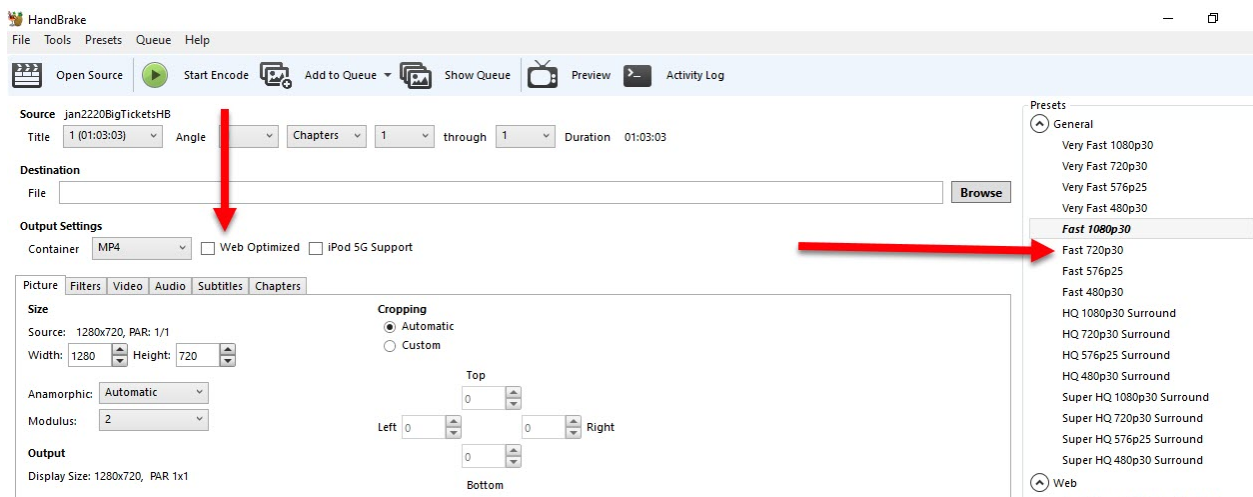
HandBrake

File Tools Presets Queue Help

Open Source Start Encode Add to Queue Show Queue Preview Activity Log

Source jan2220BigTicketsHB
Title 1 (01:03:03) Angle Chapters 1 through 1 Duration 01:03:03

Destination
File Browse

Output Settings
Container MP4 Web Optimized iPod 5G Support

Picture Filters Video Audio Subtitles Chapters

Size
Source: 1280x720, PAR: 1/1
Width: 1280 Height: 720

Anamorphic: Automatic
Modulus: 2

Output
Display Size: 1280x720, PAR 1x1

Cropping
Automatic
Custom

Top
0
Left 0 0 Right
0
Bottom

Presets
General
Very Fast 1080p30
Very Fast 720p30
Very Fast 576p25
Very Fast 480p30
Fast 1080p30
Fast 720p30
Fast 576p25
Fast 480p30
HQ 1080p30 Surround
HQ 720p30 Surround
HQ 576p25 Surround
HQ 480p30 Surround
Super HQ 1080p30 Surround
Super HQ 720p30 Surround
Super HQ 576p25 Surround
Super HQ 480p30 Surround
Web